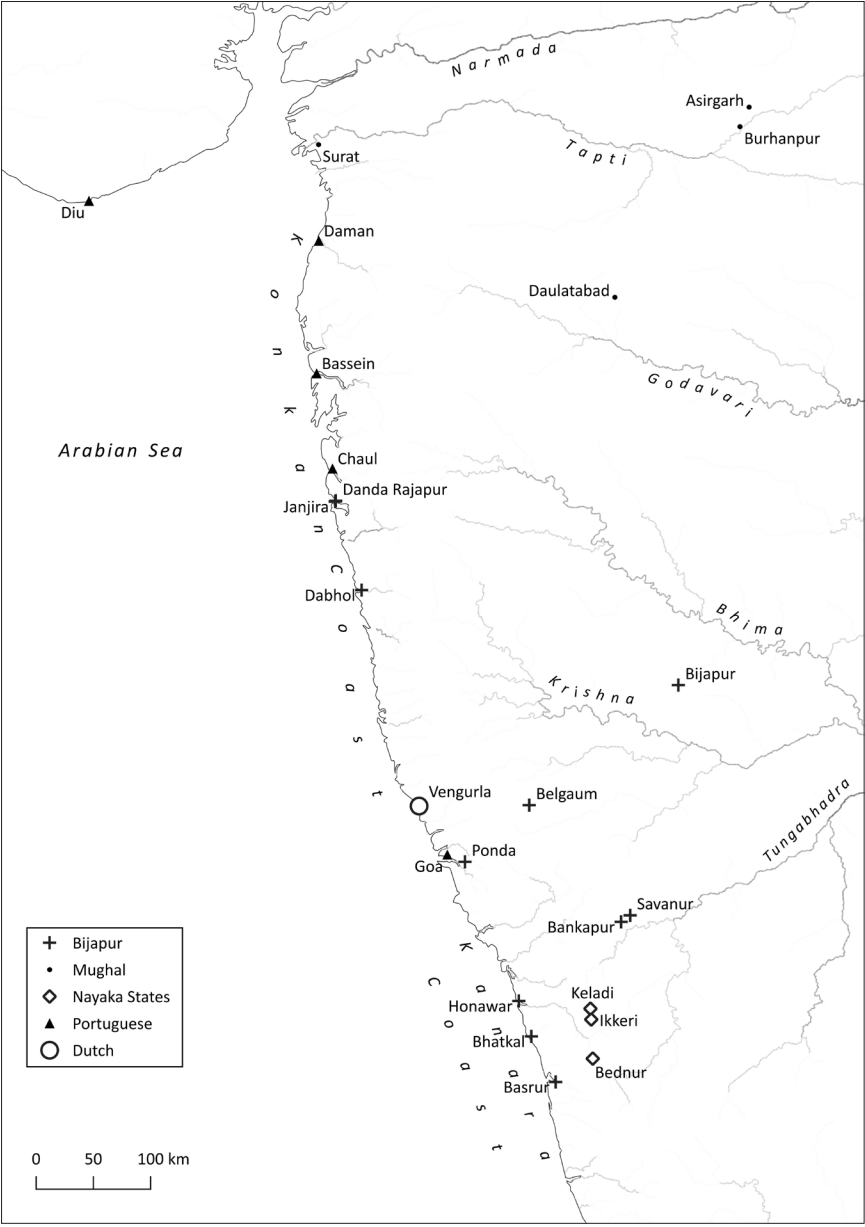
Narmada
Asirgarh
Burhanpur
Surat
Tapti
Diu
Daman
Konkan Coast
Daulatabad
Bassein
Godavari
Arabian Sea
Chaul
Danda Rajapur
Janjira
Dabhol
Bhima
Bijapur
Krishna
Vengurla
Belgaum
Tungabhadra
Ponda
Goa
Savanur
Bankapur
Kanara Coast
Keladi
Honawar
Ikkeri
Bhatkal
Bednur
Basrur

Bijapur
Mughal
Nayaka States
Portuguese
Dutch

0 50 100 km